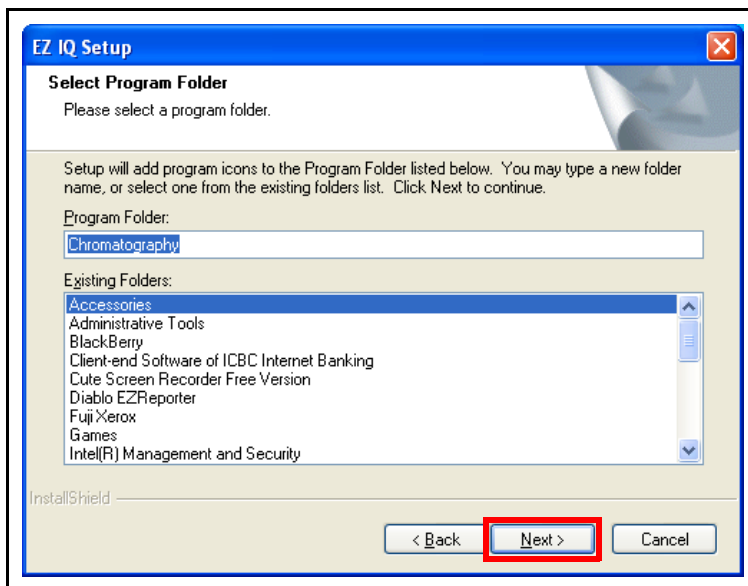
EZ IQ Setup

Select Program Folder

Please select a program folder.

Setup will add program icons to the Program Folder listed below. You may type a new folder name, or select one from the existing folders list. Click Next to continue.

Program Folder:

Chromatography

Existing Folders:

Accessories
Administrative Tools
BlackBerry
Client-end Software of ICBC Internet Banking
Cute Screen Recorder Free Version
Diablo EZReporter
Fuji Xerox
Games
Intel(R) Management and Security

InstallShield

< Back

Next >

Cancel